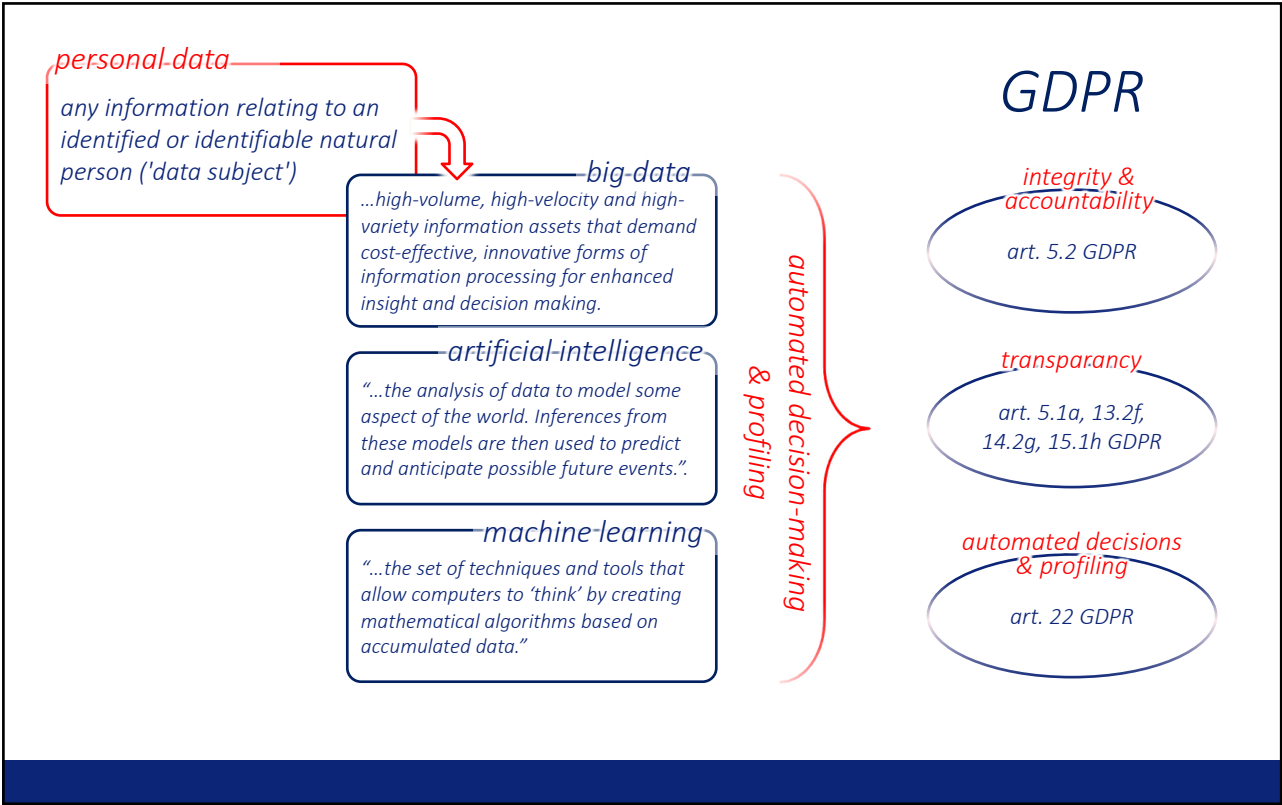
personal data

any information relating to an identified or identifiable natural person ('data subject')

big data

...high-volume, high-velocity and high-variety information assets that demand cost-effective, innovative forms of information processing for enhanced insight and decision making.

artificial intelligence

"...the analysis of data to model some aspect of the world. Inferences from these models are then used to predict and anticipate possible future events.".

machine learning

"...the set of techniques and tools that allow computers to 'think' by creating mathematical algorithms based on accumulated data."

automated decision-making & profiling

GDPR

integrity & accountability

art. 5.2 GDPR

transparancy

art. 5.1a, 13.2f, 14.2g, 15.1h GDPR

automated decisions & profiling

art. 22 GDPR